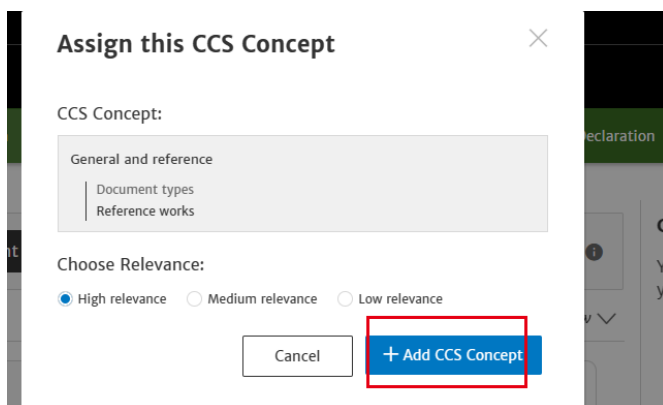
Assign this CCS Concept

CCS Concept:

General and reference

Document types
Reference works

Choose Relevance:

High relevance Medium relevance Low relevance

Cancel

+ Add CCS Concept

Declaration

nt

C
y
y

w